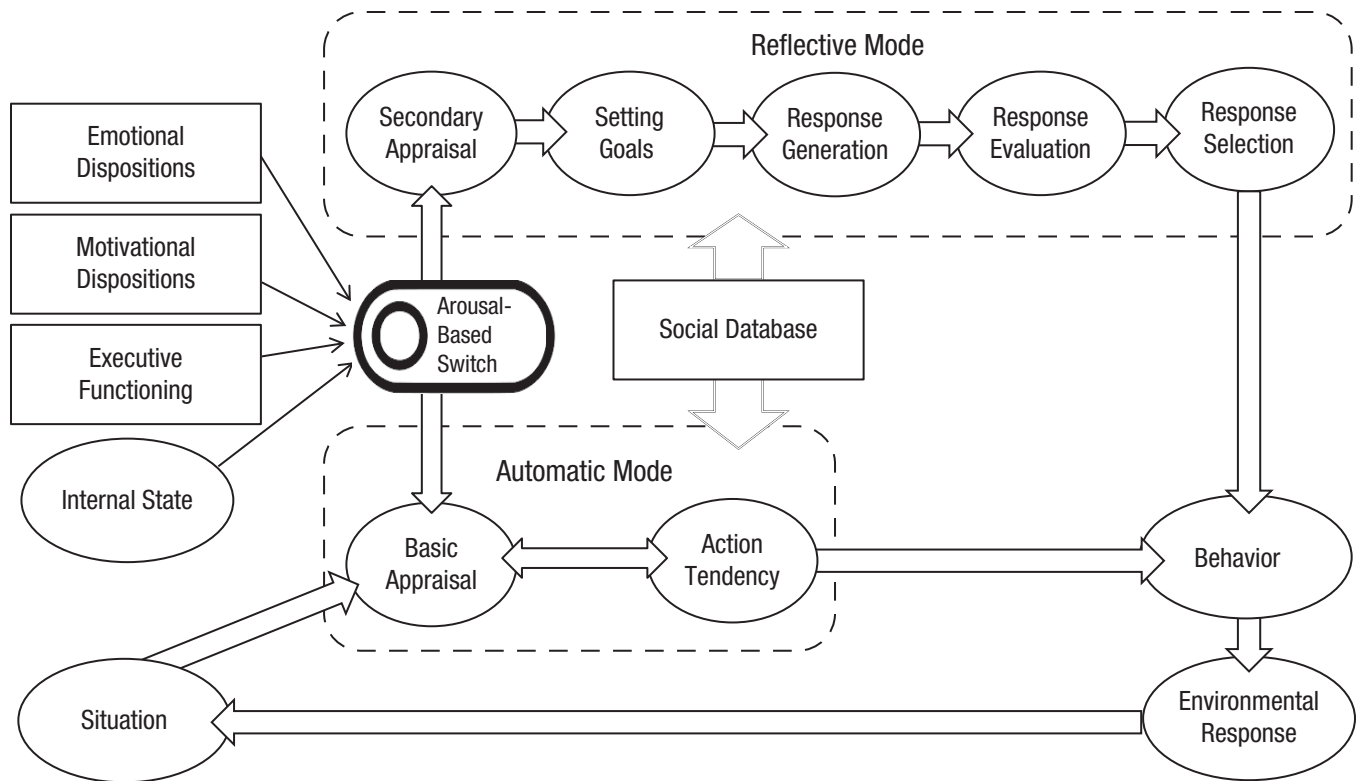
Reflective Mode

Secondary Appraisal

Setting Goals

Response Generation

Response Evaluation

Response Selection

Emotional Dispositions

Motivational Dispositions

Executive Functioning

Internal State

Arousal-Based Switch

Social Database

Automatic Mode

Basic Appraisal

Action Tendency

Behavior

Environmental Response

Situation